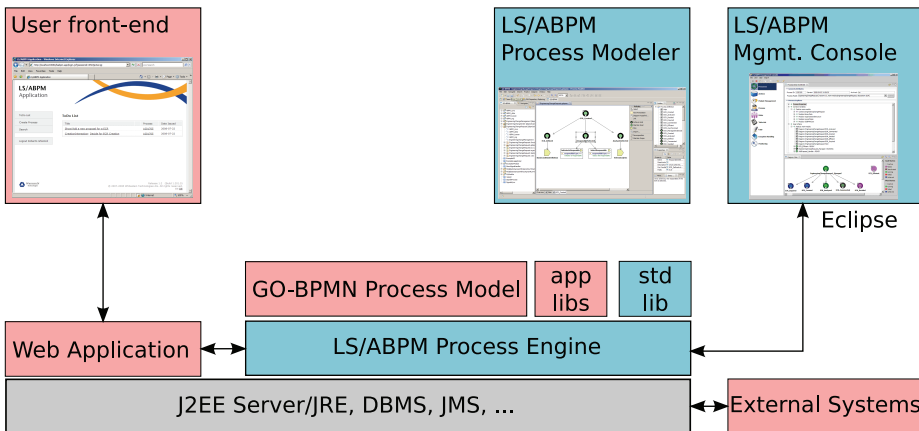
User front-end

LS/ABPM Application

LS/ABPM Process Modeler

LS/ABPM Mgmt. Console

Eclipse

GO-BPMN Process Model

app libs

std lib

Web Application

LS/ABPM Process Engine

J2EE Server/JRE, DBMS, JMS, ...

External Systems